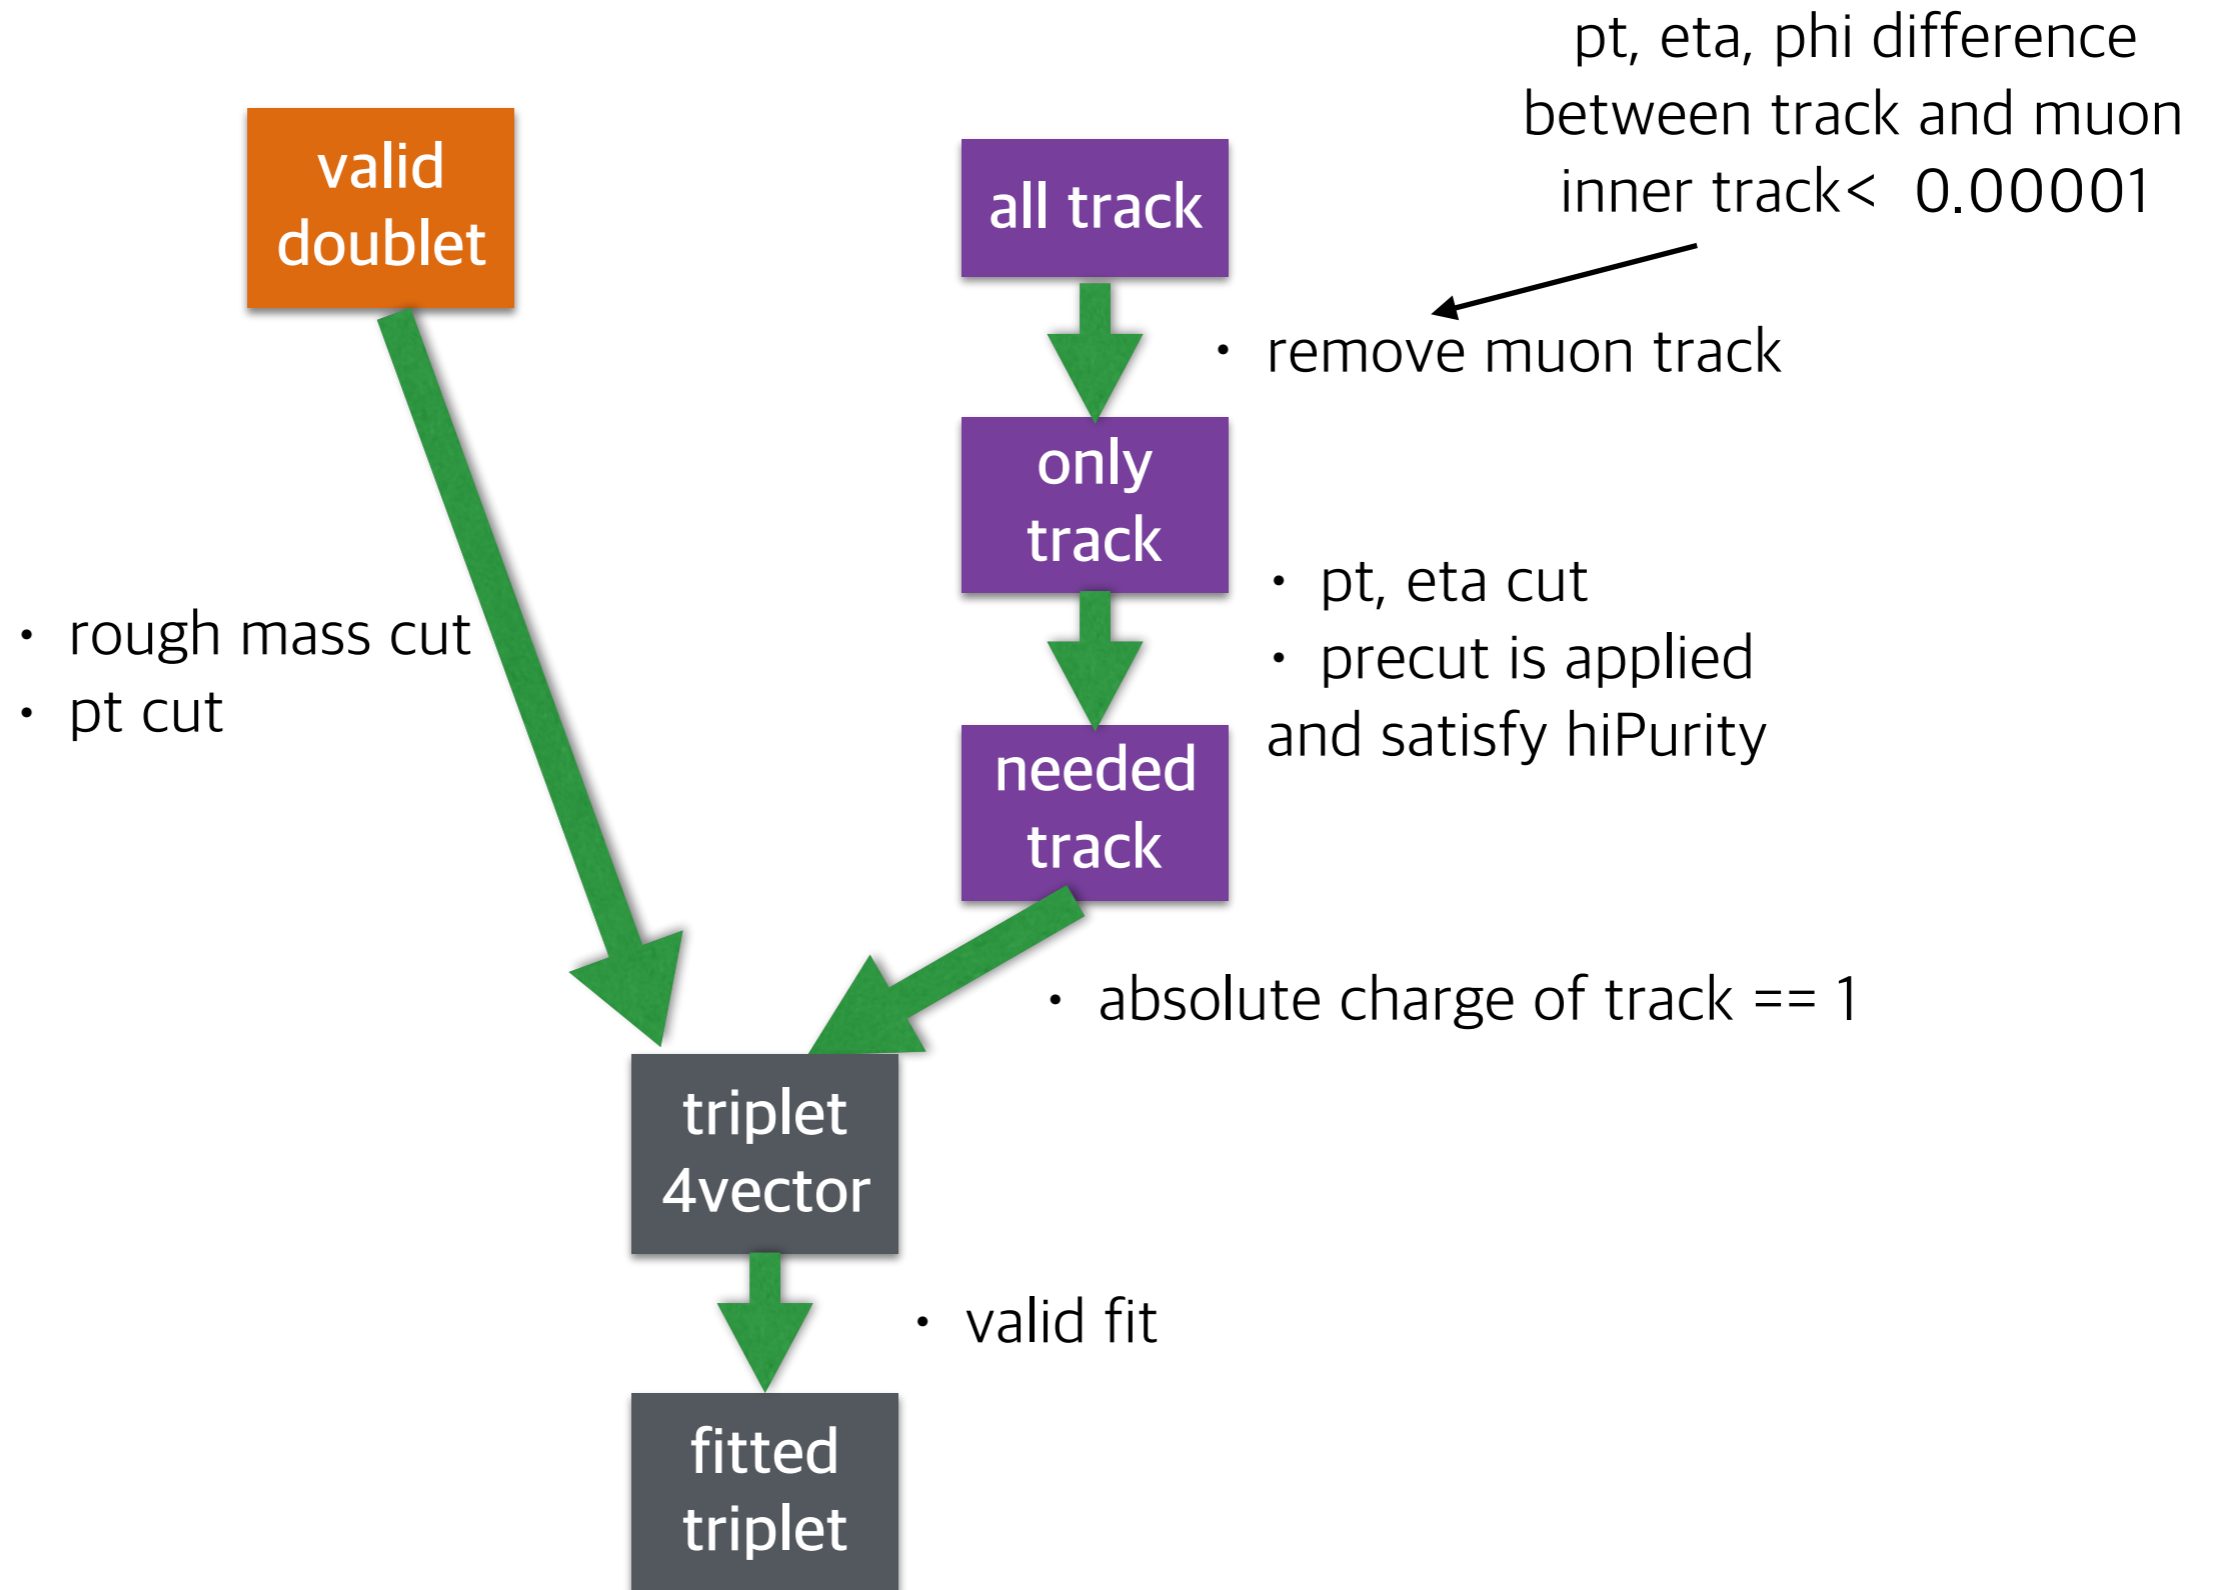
pt, eta, phi difference between track and muon inner track< 0.00001

valid doublet

all track

• remove muon track

only track

• pt, eta cut
• precut is applied and satisfy hiPurity

• rough mass cut
• pt cut

needed track

• absolute charge of track == 1

triplet 4vector

• valid fit

fitted triplet